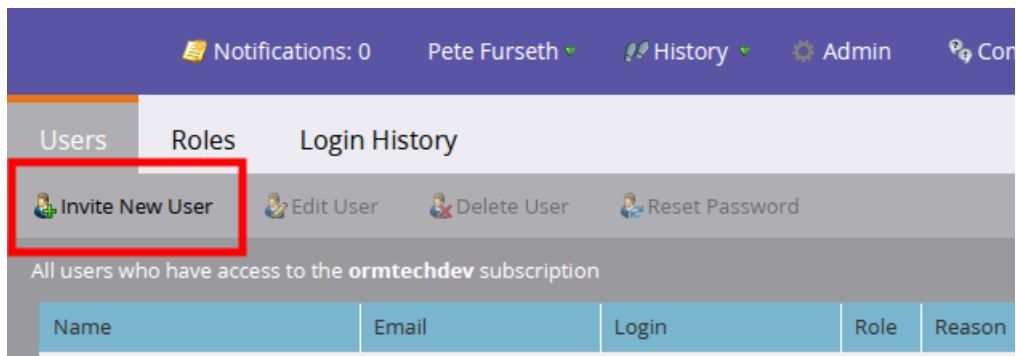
Notifications: 0 Pete Furseth History Admin Co

Users Roles Login History

Invite New User Edit User Delete User Reset Password

All users who have access to the **ormtechdev** subscription

| Name | Email | Login | Role | Reason |
|---|---|---|---|---|